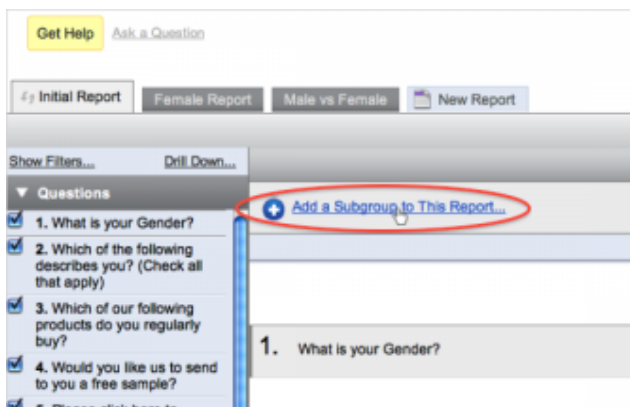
Get Help Ask a Question

Initial Report Female Report Male vs Female New Report

Show Filters... Drill Down...

▼ Questions

1. What is your Gender?

2. Which of the following describes you? (Check all that apply)

3. Which of our following products do you regularly buy?

4. Would you like us to send to you a free sample?

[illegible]

Add a Subgroup to This Report...

1. What is your Gender?